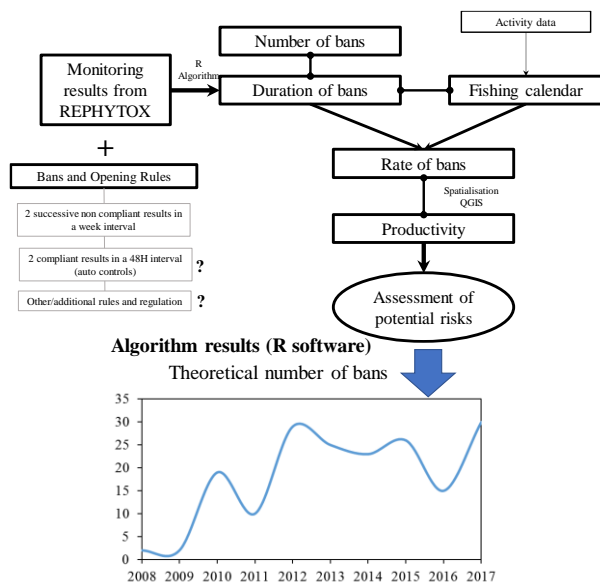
Number of bans

Activity data

Monitoring results from REPHYTOX

R Algorithm

Duration of bans

Fishing calendar

+

Bans and Opening Rules

2 successive non compliant results in a week interval

2 compliant results in a 48H interval (auto controls) ?

Other/additional rules and regulation ?

Rate of bans

Spatialisation QGIS

Productivity

Assessment of potential risks

Algorithm results (R software)

Theoretical number of bans

35
30
25
20
15
10
5
0

2008 2009 2010 2011 2012 2013 2014 2015 2016 2017